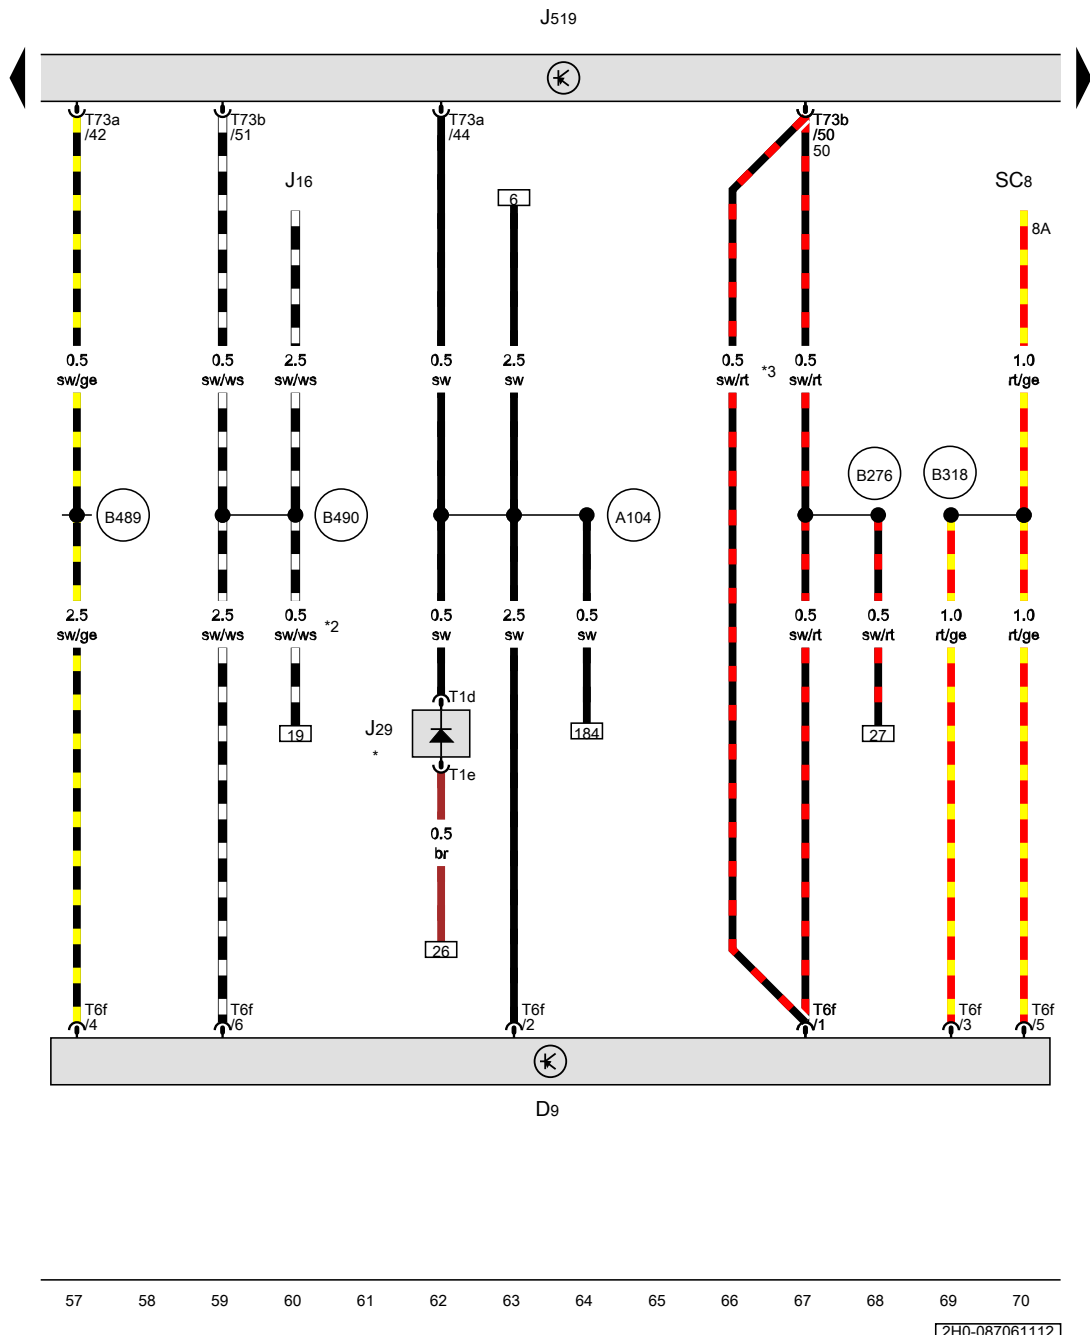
J519

T73a /42
T73b /51
T73a /44
T73b /50 50

J16
6
SC8
8A

0.5 sw/ge
0.5 sw/ws
2.5 sw/ws
0.5 sw
2.5 sw
0.5 sw/rt
*3
0.5 sw/rt
1.0 rt/ge

B489
B490
A104
B276
B318

2.5 sw/ge
2.5 sw/ws
0.5 sw/ws
*2
0.5 sw
2.5 sw
0.5 sw
0.5 sw/rt
0.5 sw/rt
1.0 rt/ge
1.0 rt/ge

T1d
J29
*
T1e
19
184
27

0.5 br
26

T6f /4
T6f /6
T6f /2
T6f /1
T6f /3
T6f /5

D9

57 58 59 60 61 62 63 64 65 66 67 68 69 70

2H0-087061112